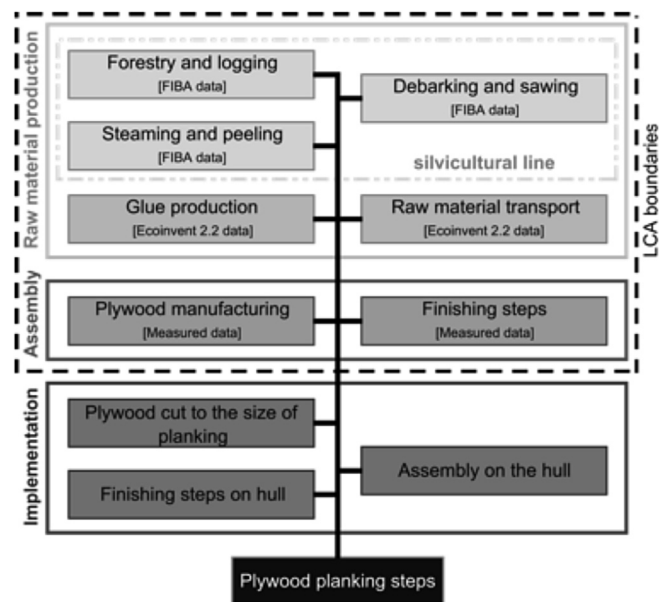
Raw material production

Forestry and logging
[FIBA data]

Debarking and sawing
[FIBA data]

Steaming and peeling
[FIBA data]

silvicultural line

Glue production
[Ecoinvent 2.2 data]

Raw material transport
[Ecoinvent 2.2 data]

LCA boundaries

Assembly

Plywood manufacturing
[Measured data]

Finishing steps
[Measured data]

Implementation

Plywood cut to the size of planking

Finishing steps on hull

Assembly on the hull

Plywood planking steps